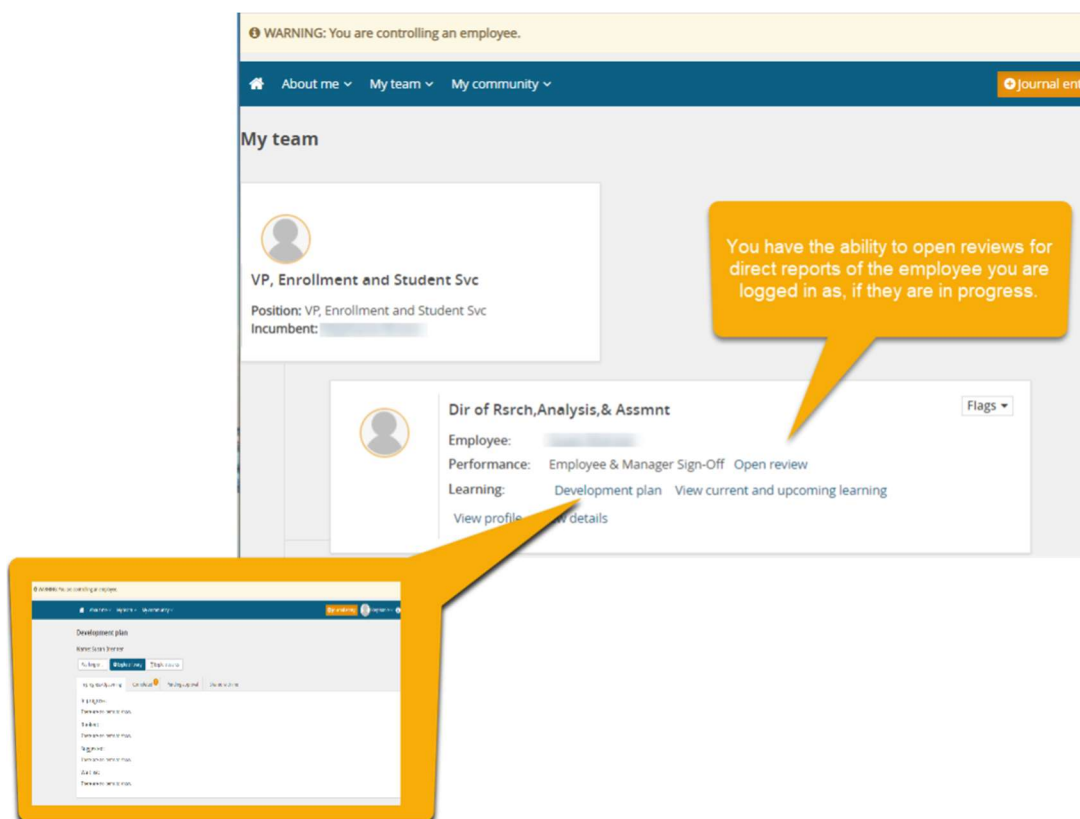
WARNING: You are controlling an employee.

About me My team My community

Journal ent

My team

VP, Enrollment and Student Svc

Position: VP, Enrollment and Student Svc
Incumbent: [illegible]

You have the ability to open reviews for direct reports of the employee you are logged in as, if they are in progress.

Dir of Rsrch,Analysis,& Assmnt

Flags

Employee: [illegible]
Performance: Employee & Manager Sign-Off Open review
Learning: Development plan View current and upcoming learning

View profile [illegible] details

WARNING: You are controlling an employee.

Development plan

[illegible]